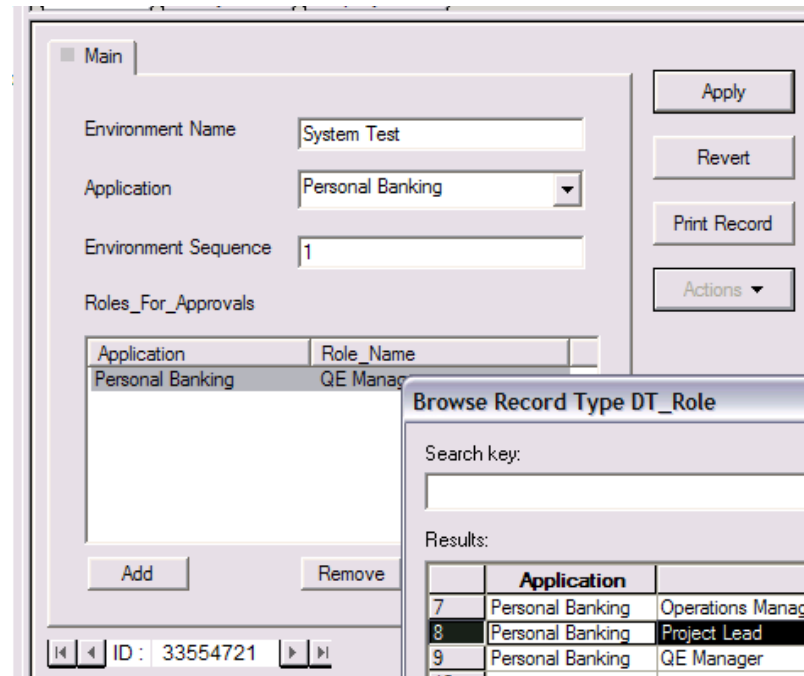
Main

Environment Name System Test

Application Personal Banking

Environment Sequence 1

Roles_For_Approvals

| Application | Role_Name |
|---|---|
| Personal Banking | QE Manag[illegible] |

Add Remove

ID : 33554721

Apply

Revert

Print Record

Actions ▾

Browse Record Type DT_Role

Search key:

Results:

| | Application | |
|---|---|---|
| 7 | Personal Banking | Operations Manag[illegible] |
| 8 | Personal Banking | Project Lead |
| 9 | Personal Banking | QE Manager |